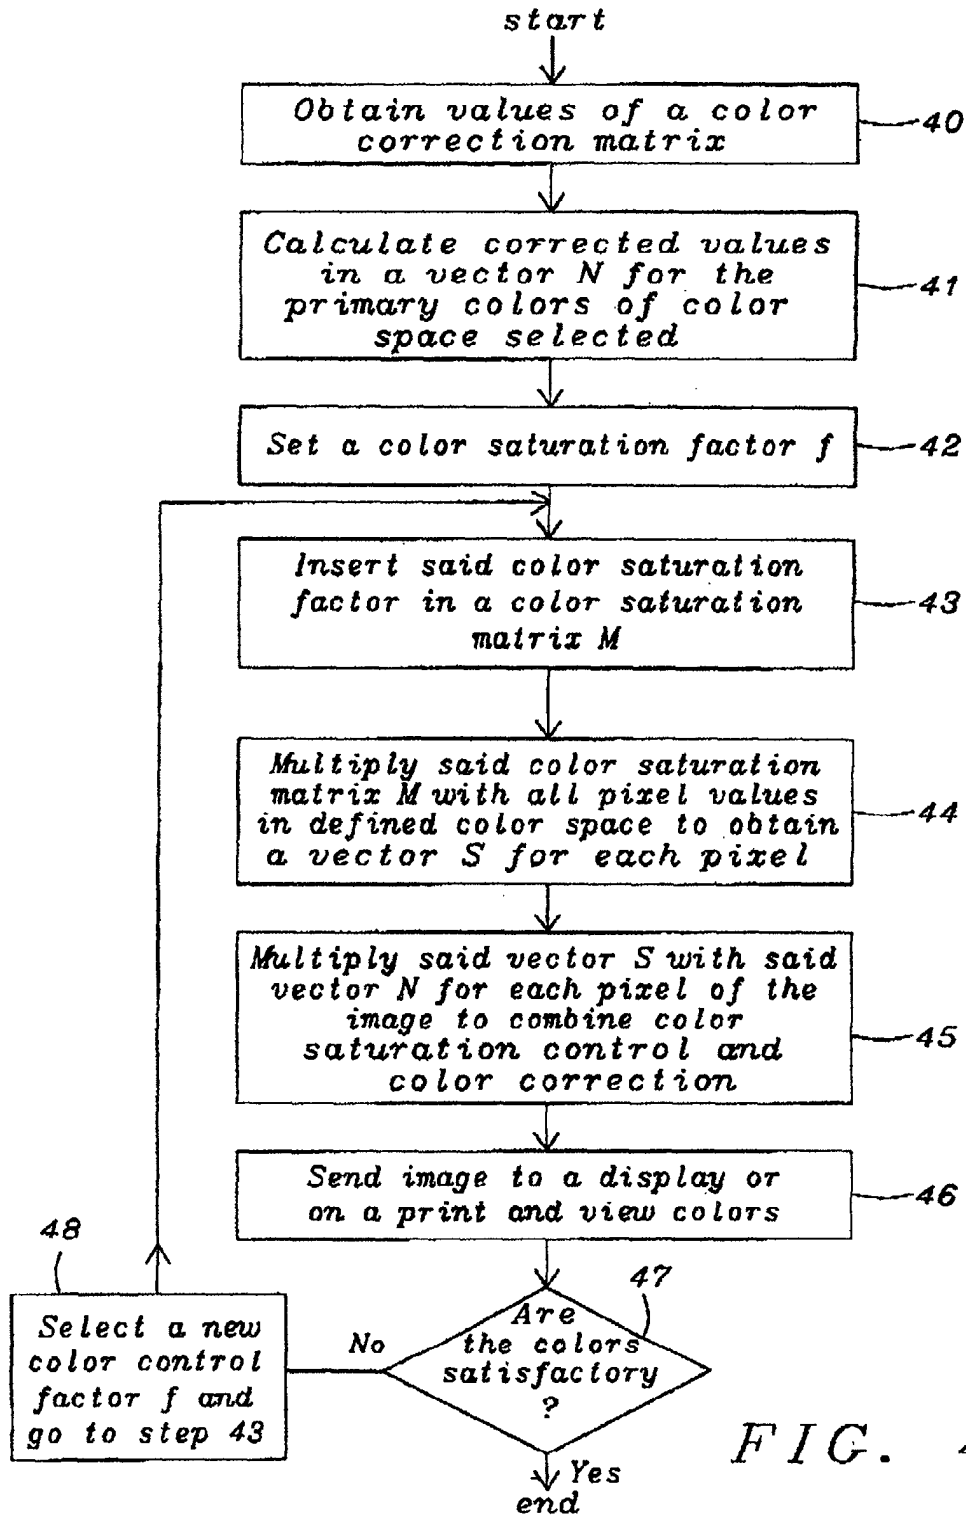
start

Obtain values of a color correction matrix

40

Calculate corrected values in a vector N for the primary colors of color space selected

41

Set a color saturation factor f

42

Insert said color saturation factor in a color saturation matrix M

43

Multiply said color saturation matrix M with all pixel values in defined color space to obtain a vector S for each pixel

44

Multiply said vector S with said vector N for each pixel of the image to combine color saturation control and color correction

45

Send image to a display or on a print and view colors

46

48

Select a new color control factor f and go to step 43

No

47

Are the colors satisfactory ?

Yes

end

FIG. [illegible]